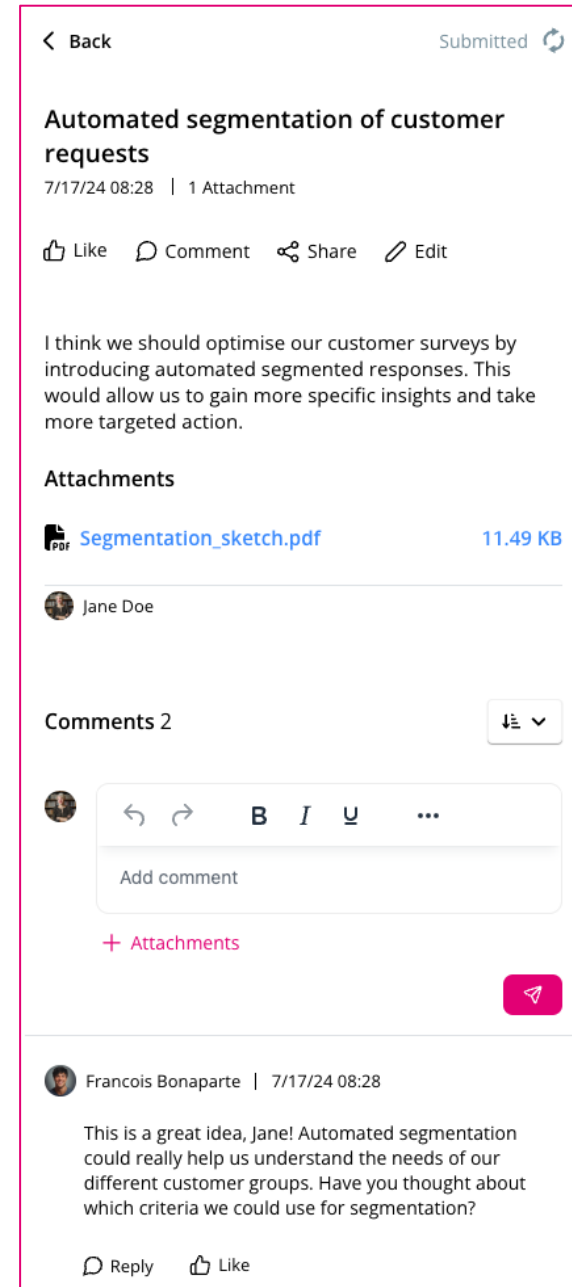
Back

Submitted

Automated segmentation of customer requests

7/17/24 08:28 | 1 Attachment

Like Comment Share Edit

I think we should optimise our customer surveys by introducing automated segmented responses. This would allow us to gain more specific insights and take more targeted action.

Attachments

Segmentation_sketch.pdf 11.49 KB

Jane Doe

Comments 2

B I U •••

Add comment

+ Attachments

Francois Bonaparte | 7/17/24 08:28

This is a great idea, Jane! Automated segmentation could really help us understand the needs of our different customer groups. Have you thought about which criteria we could use for segmentation?

Reply Like